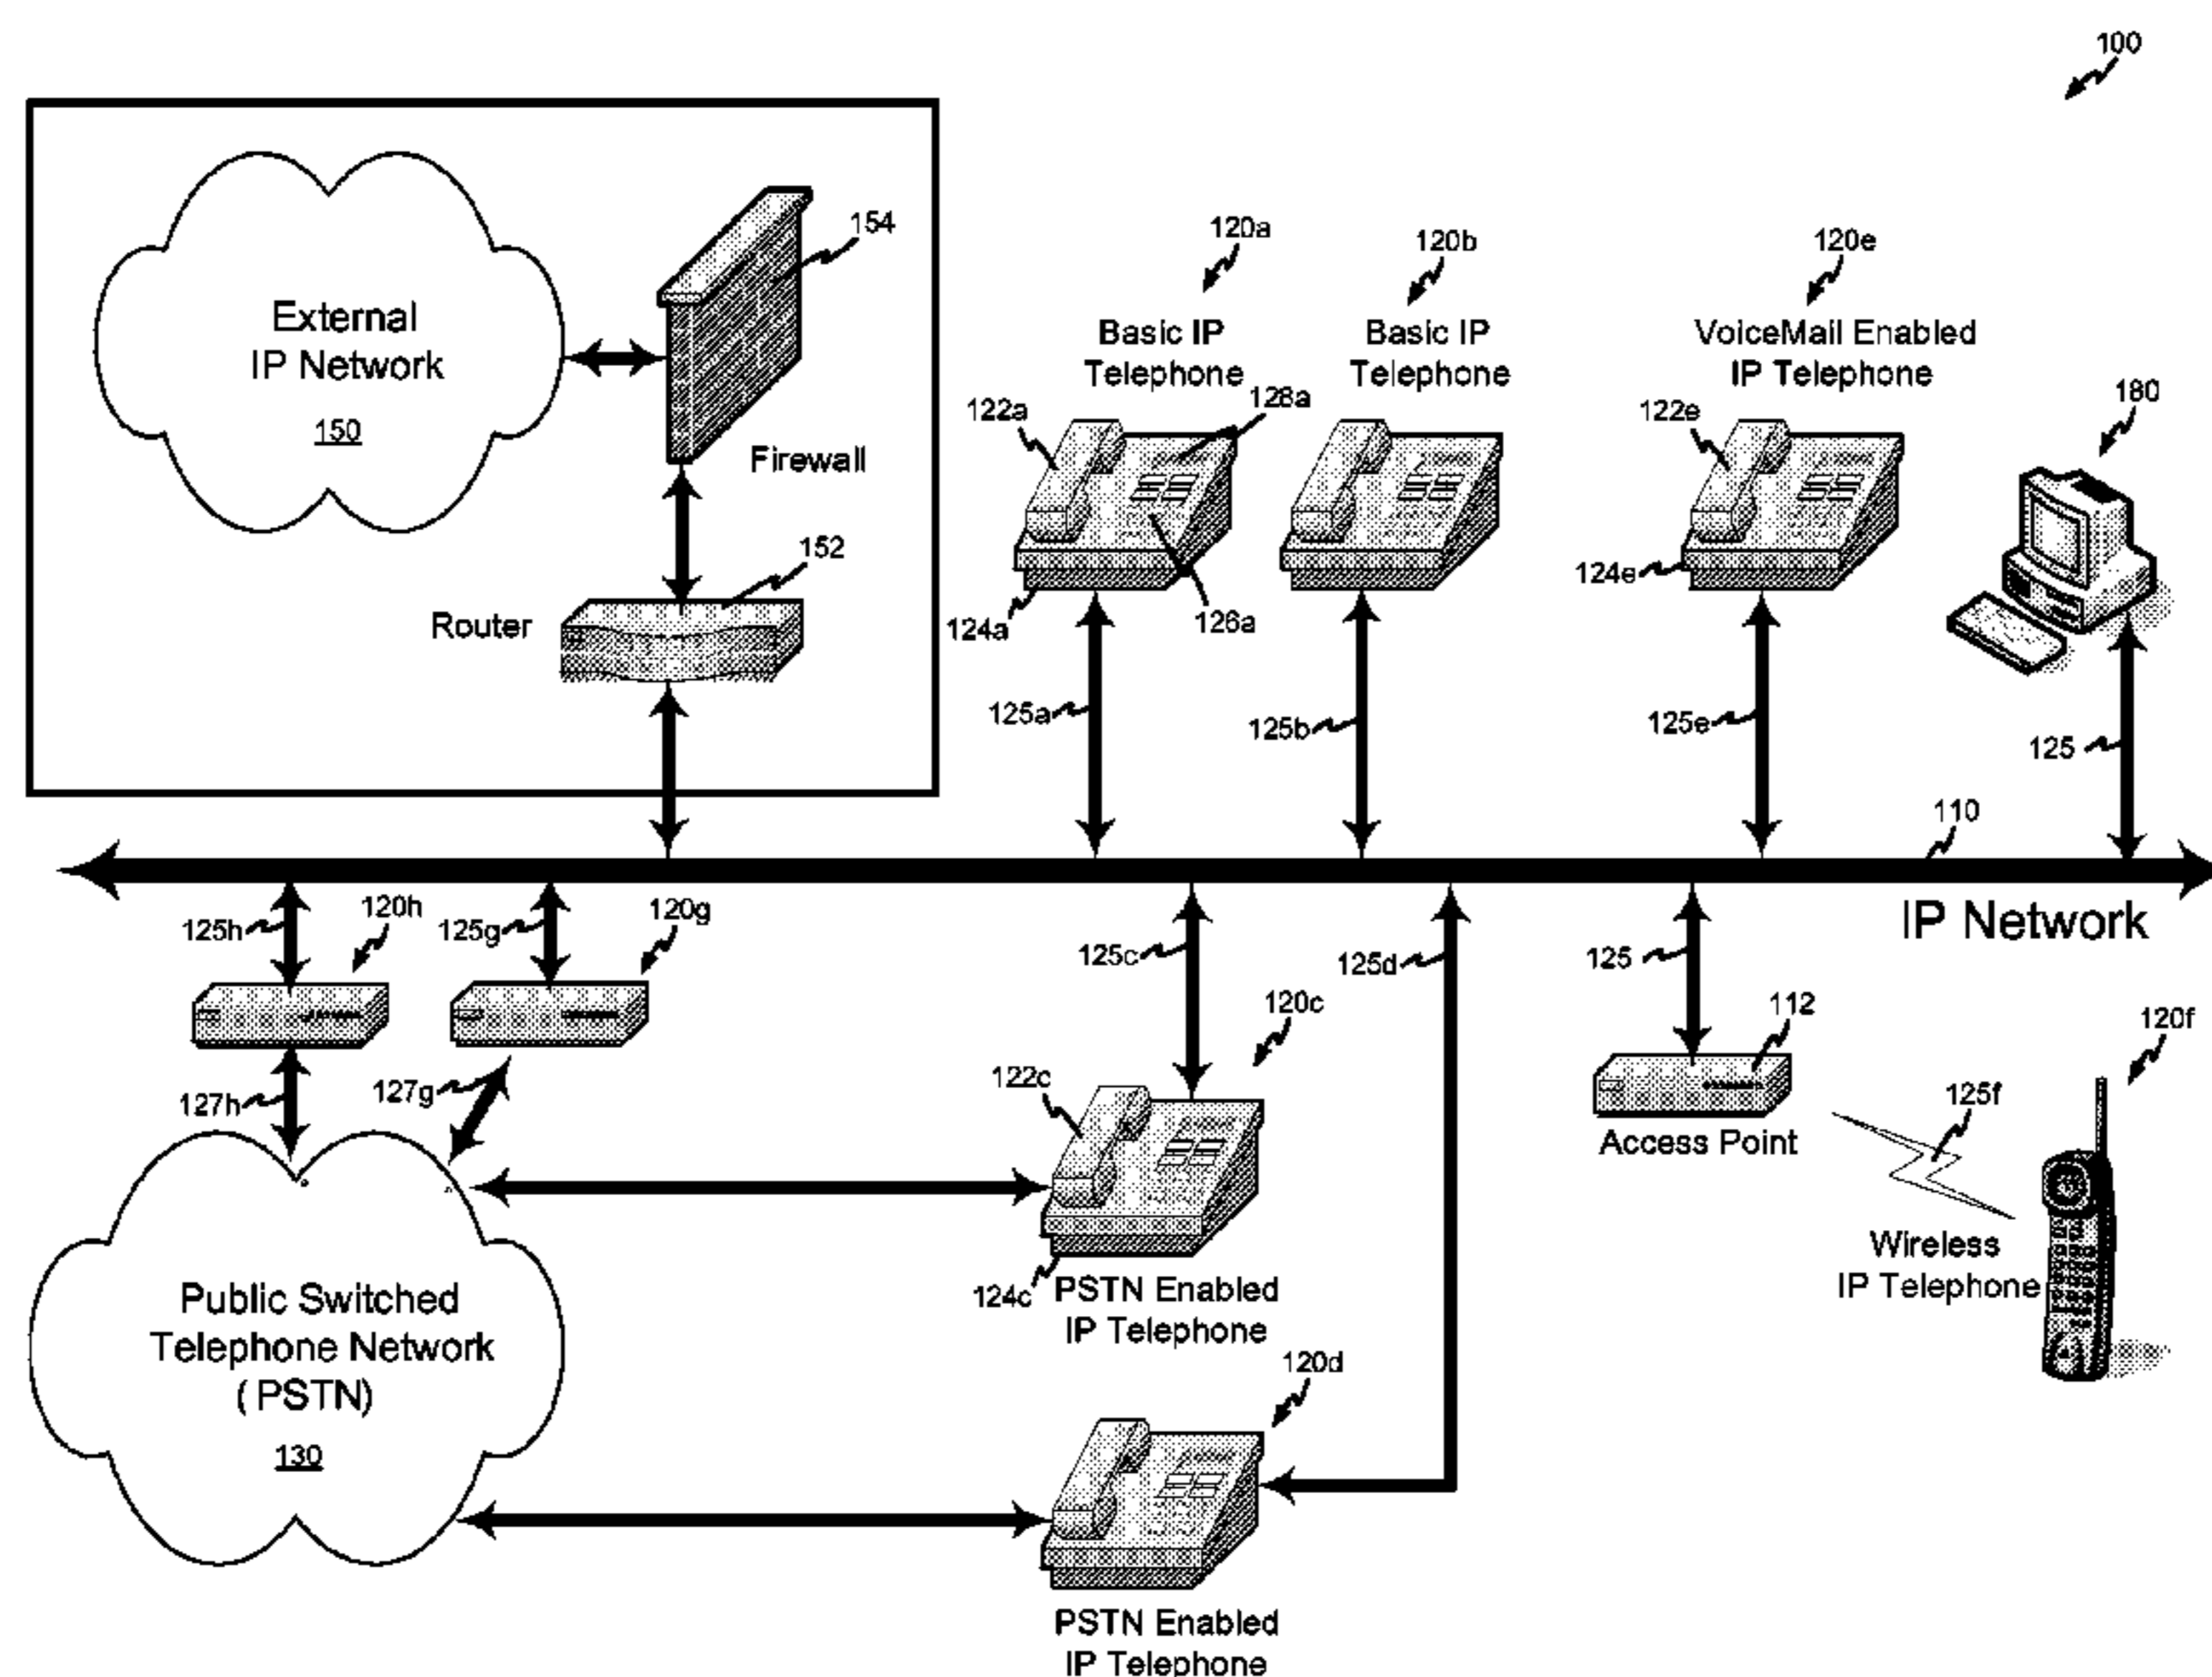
100

External IP Network
150

154

Firewall

152

Router

120a
Basic IP Telephone
122a
128a
124a
126a
125a

120b
Basic IP Telephone
125b

120e
VoiceMail Enabled IP Telephone
122e
124e
125e

180

125

110

IP Network

125h
120h
125g
120g

127h
127g

125c
120c
122c
124c
PSTN Enabled IP Telephone

125d

125
112
Access Point

120f
125f
Wireless IP Telephone

Public Switched Telephone Network ( PSTN)
130

120d

PSTN Enabled IP Telephone